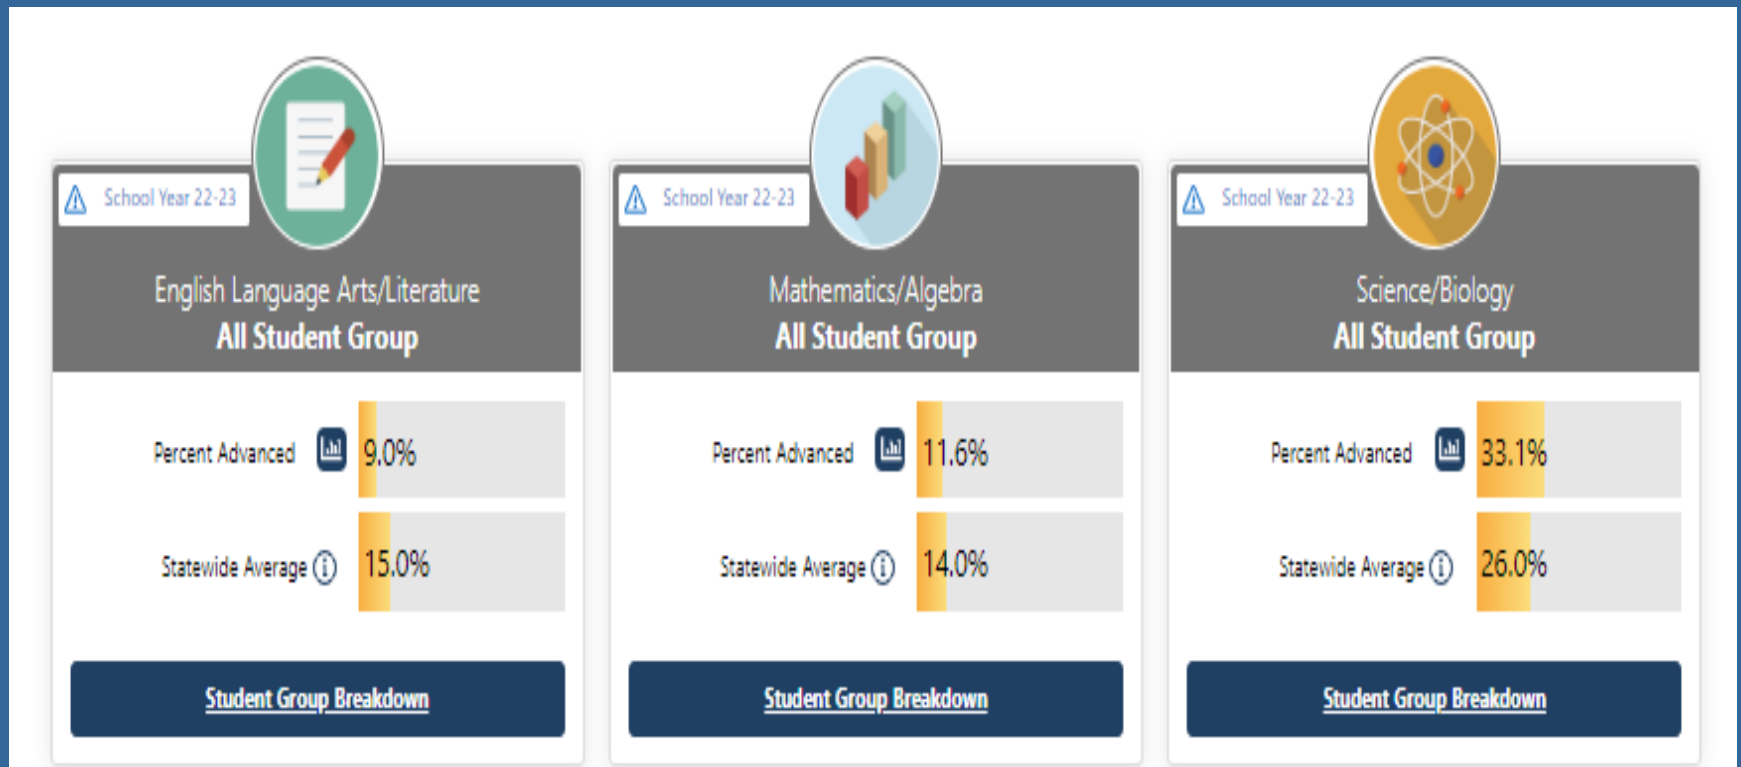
School Year 22-23

English Language Arts/Literature
All Student Group

Percent Advanced 9.0%

Statewide Average 15.0%

Student Group Breakdown

School Year 22-23

Mathematics/Algebra
All Student Group

Percent Advanced 11.6%

Statewide Average 14.0%

Student Group Breakdown

School Year 22-23

Science/Biology
All Student Group

Percent Advanced 33.1%

Statewide Average 26.0%

Student Group Breakdown